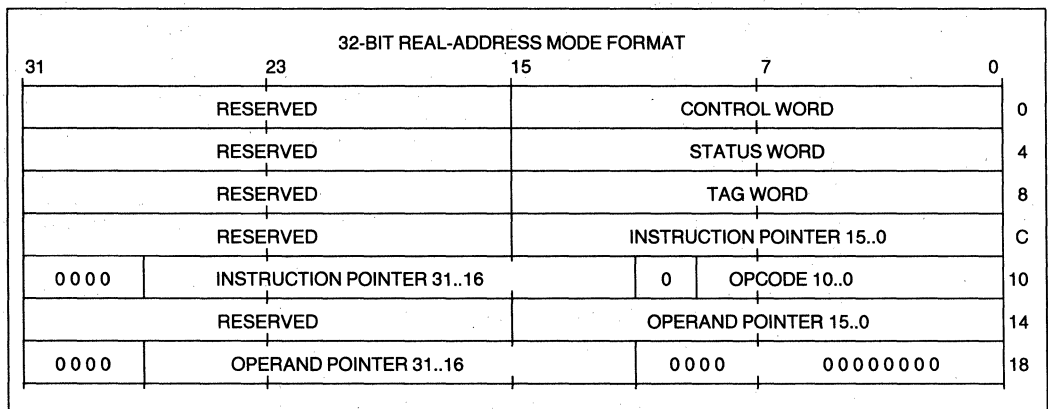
32-BIT REAL-ADDRESS MODE FORMAT

31 23 15 7 0

| | | | | |
|---|---|---|---|---|
| RESERVED | | CONTROL WORD | | 0 |
| RESERVED | | STATUS WORD | | 4 |
| RESERVED | | TAG WORD | | 8 |
| RESERVED | | INSTRUCTION POINTER 15..0 | | C |
| 0000 | INSTRUCTION POINTER 31..16 | 0 | OPCODE 10..0 | 10 |
| RESERVED | | OPERAND POINTER 15..0 | | 14 |
| 0000 | OPERAND POINTER 31..16 | 0000 | 00000000 | 18 |